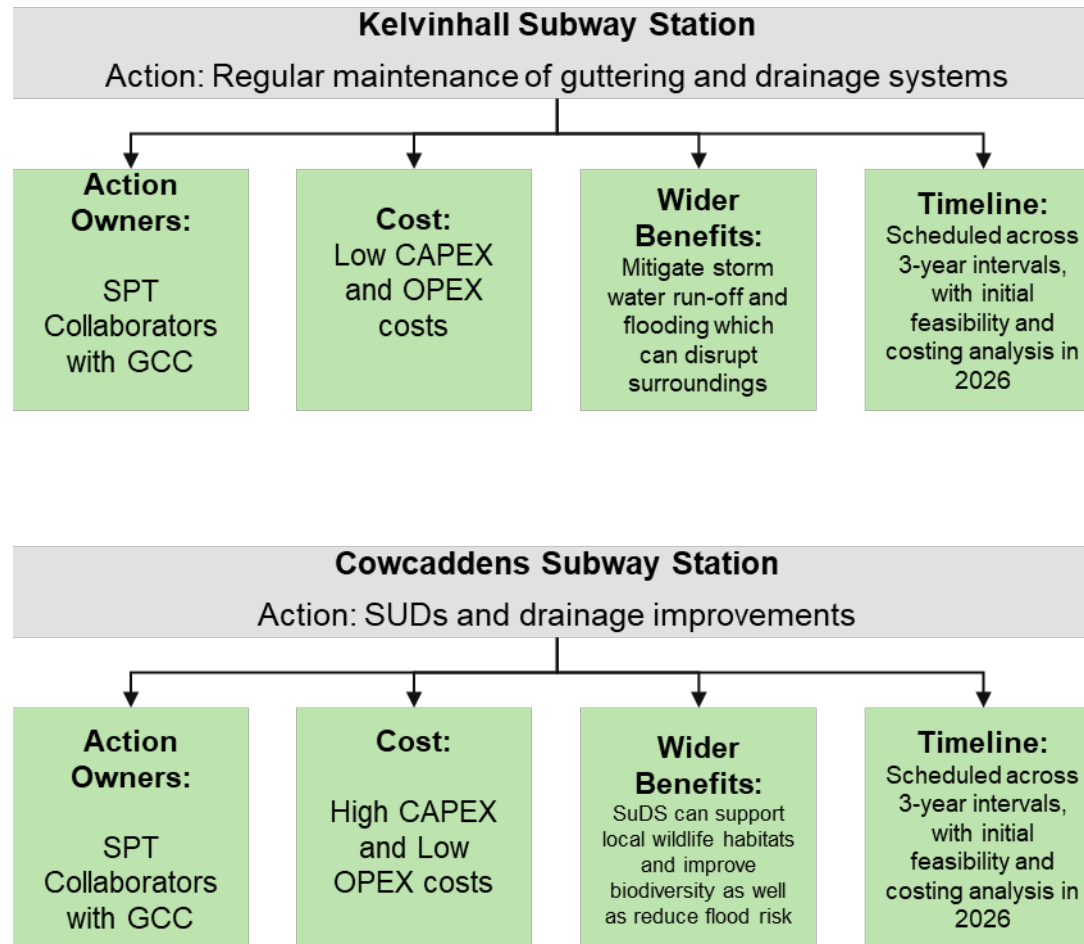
Kelvinhall Subway Station

Action: Regular maintenance of guttering and drainage systems

Action Owners:

SPT Collaborators with GCC

Cost:
Low CAPEX and OPEX costs

Wider Benefits:
Mitigate storm water run-off and flooding which can disrupt surroundings

Timeline:
Scheduled across 3-year intervals, with initial feasibility and costing analysis in 2026

Cowcaddens Subway Station

Action: SUDs and drainage improvements

Action Owners:

SPT Collaborators with GCC

Cost:

High CAPEX and Low OPEX costs

Wider Benefits:
SuDS can support local wildlife habitats and improve biodiversity as well as reduce flood risk

Timeline:
Scheduled across 3-year intervals, with initial feasibility and costing analysis in 2026